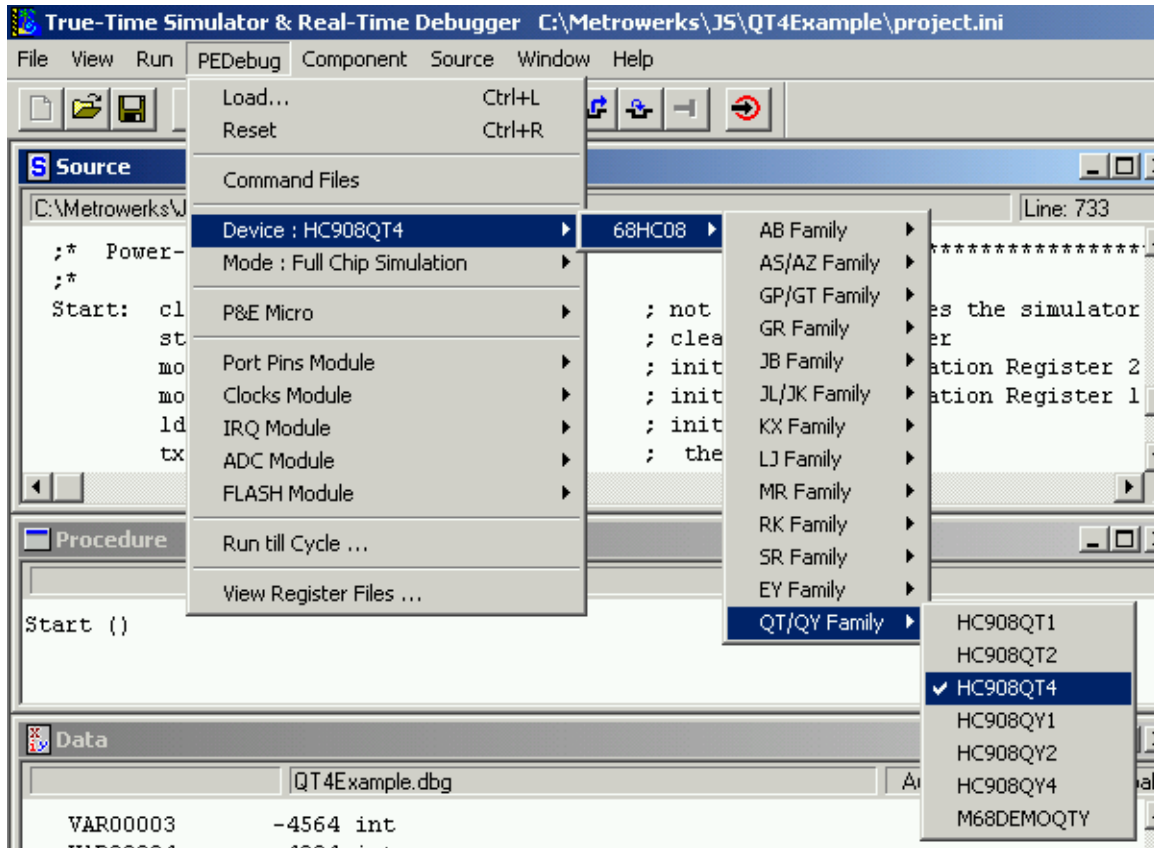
True-Time Simulator & Real-Time Debugger C:\Metrowerks\JS\QT4Example\project.ini

File View Run PEDebug Component Source Window Help

Load... Ctrl+L
Reset Ctrl+R
Command Files
Device : HC908QT4
Mode : Full Chip Simulation
P&E Micro
Port Pins Module
Clocks Module
IRQ Module
ADC Module
FLASH Module
Run till Cycle ...
View Register Files ...

68HC08

AB Family
AS/AZ Family
GP/GT Family
GR Family
JB Family
JL/JK Family
KX Family
LJ Family
MR Family
RK Family
SR Family
EY Family
QT/QY Family

HC908QT1
HC908QT2
✔ HC908QT4
HC908QY1
HC908QY2
HC908QY4
M68DEMOQTY

Source
C:\Metrowerks\J
Line: 733

;* Power-
;*
Start: cl ; not es the simulator
st ; clea er
mo ; init ation Register 2
mo ; init ation Register 1
ld ; init
tx ; the

Procedure
Start ()

Data
QT4Example.dbg
A
VAR00003 -4564 int